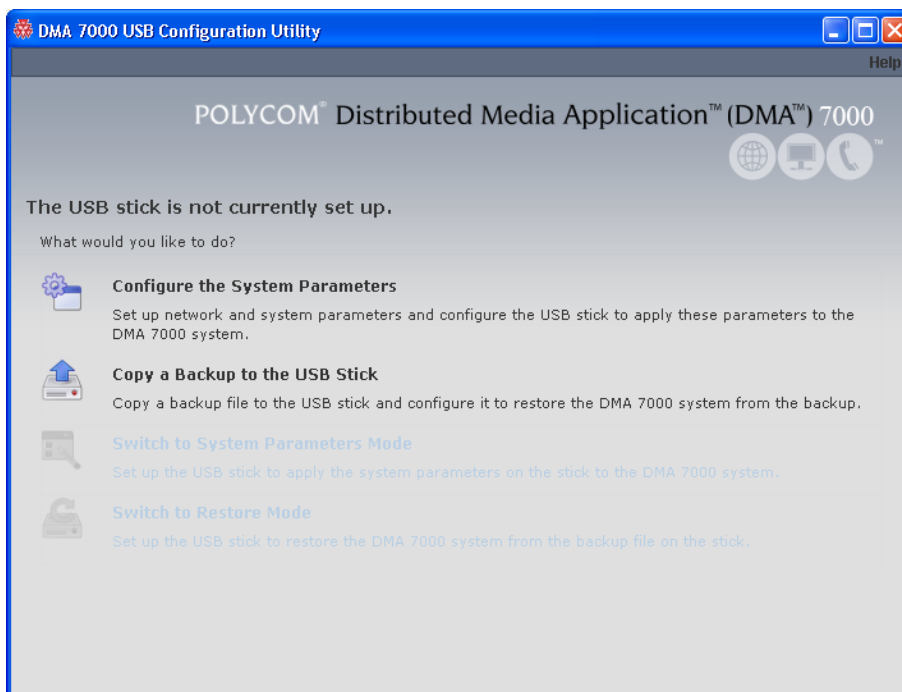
DMA 7000 USB Configuration Utility

Help

POLYCOM® Distributed Media Application™ (DMA™) 7000

The USB stick is not currently set up.

What would you like to do?

Configure the System Parameters

Set up network and system parameters and configure the USB stick to apply these parameters to the DMA 7000 system.

Copy a Backup to the USB Stick

Copy a backup file to the USB stick and configure it to restore the DMA 7000 system from the backup.

Switch to System Parameters Mode

Set up the USB stick to apply the system parameters on the stick to the DMA 7000 system.

Switch to Restore Mode

Set up the USB stick to restore the DMA 7000 system from the backup file on the stick.